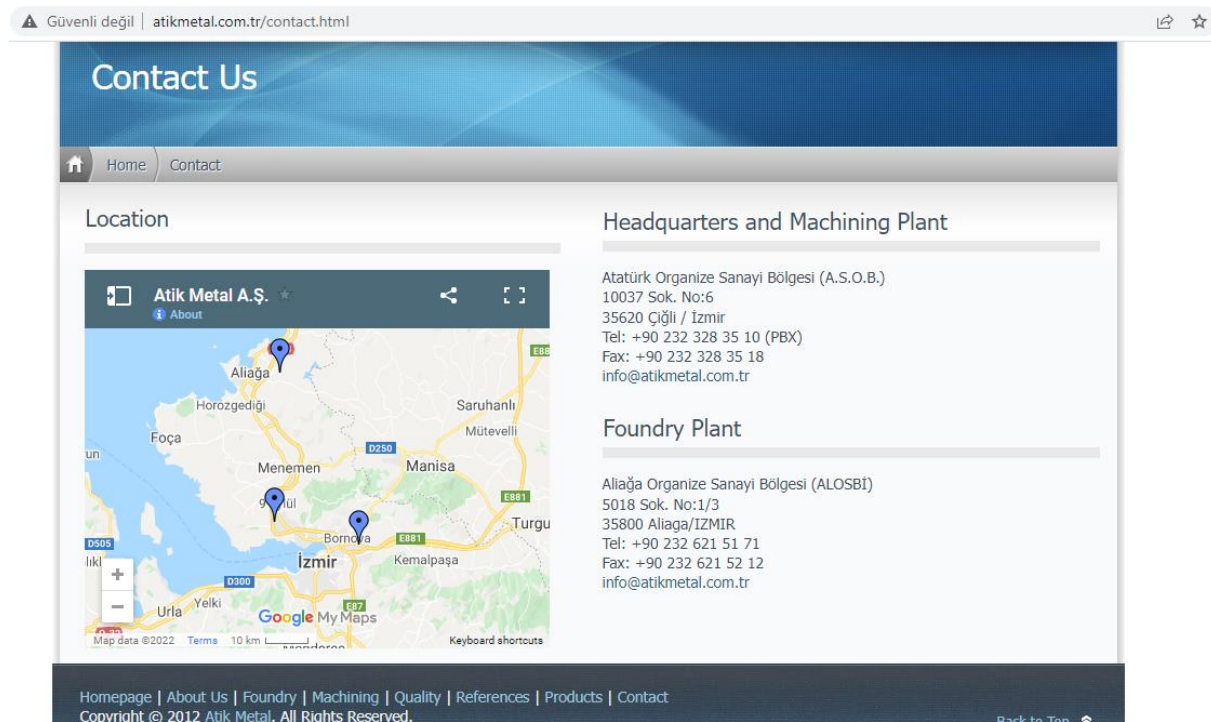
Güvenli değil | atikmetal.com.tr/contact.html

Contact Us

Home Contact

Location

Atik Metal A.Ş.
About

E88
Aliağa
Horozgediği
Saruhanlı
Foça
Mütevelli
D250
Menemen
Manisa
E881
Turgu
Bornova
D505
E881
İzmir
Kemalpaşa
D300
Urla
Yelki
E87
Google My Maps
Map data ©2022 Terms 10 km
Keyboard shortcuts

Headquarters and Machining Plant

Atatürk Organize Sanayi Bölgesi (A.S.O.B.)
10037 Sok. No:6
35620 Çiğli / İzmir
Tel: +90 232 328 35 10 (PBX)
Fax: +90 232 328 35 18
info@atikmetal.com.tr

Foundry Plant

Aliağa Organize Sanayi Bölgesi (ALOSBİ)
5018 Sok. No:1/3
35800 Aliaga/IZMIR
Tel: +90 232 621 51 71
Fax: +90 232 621 52 12
info@atikmetal.com.tr

Homepage | About Us | Foundry | Machining | Quality | References | Products | Contact
Copyright © 2012 Atik Metal. All Rights Reserved.
Back to Top